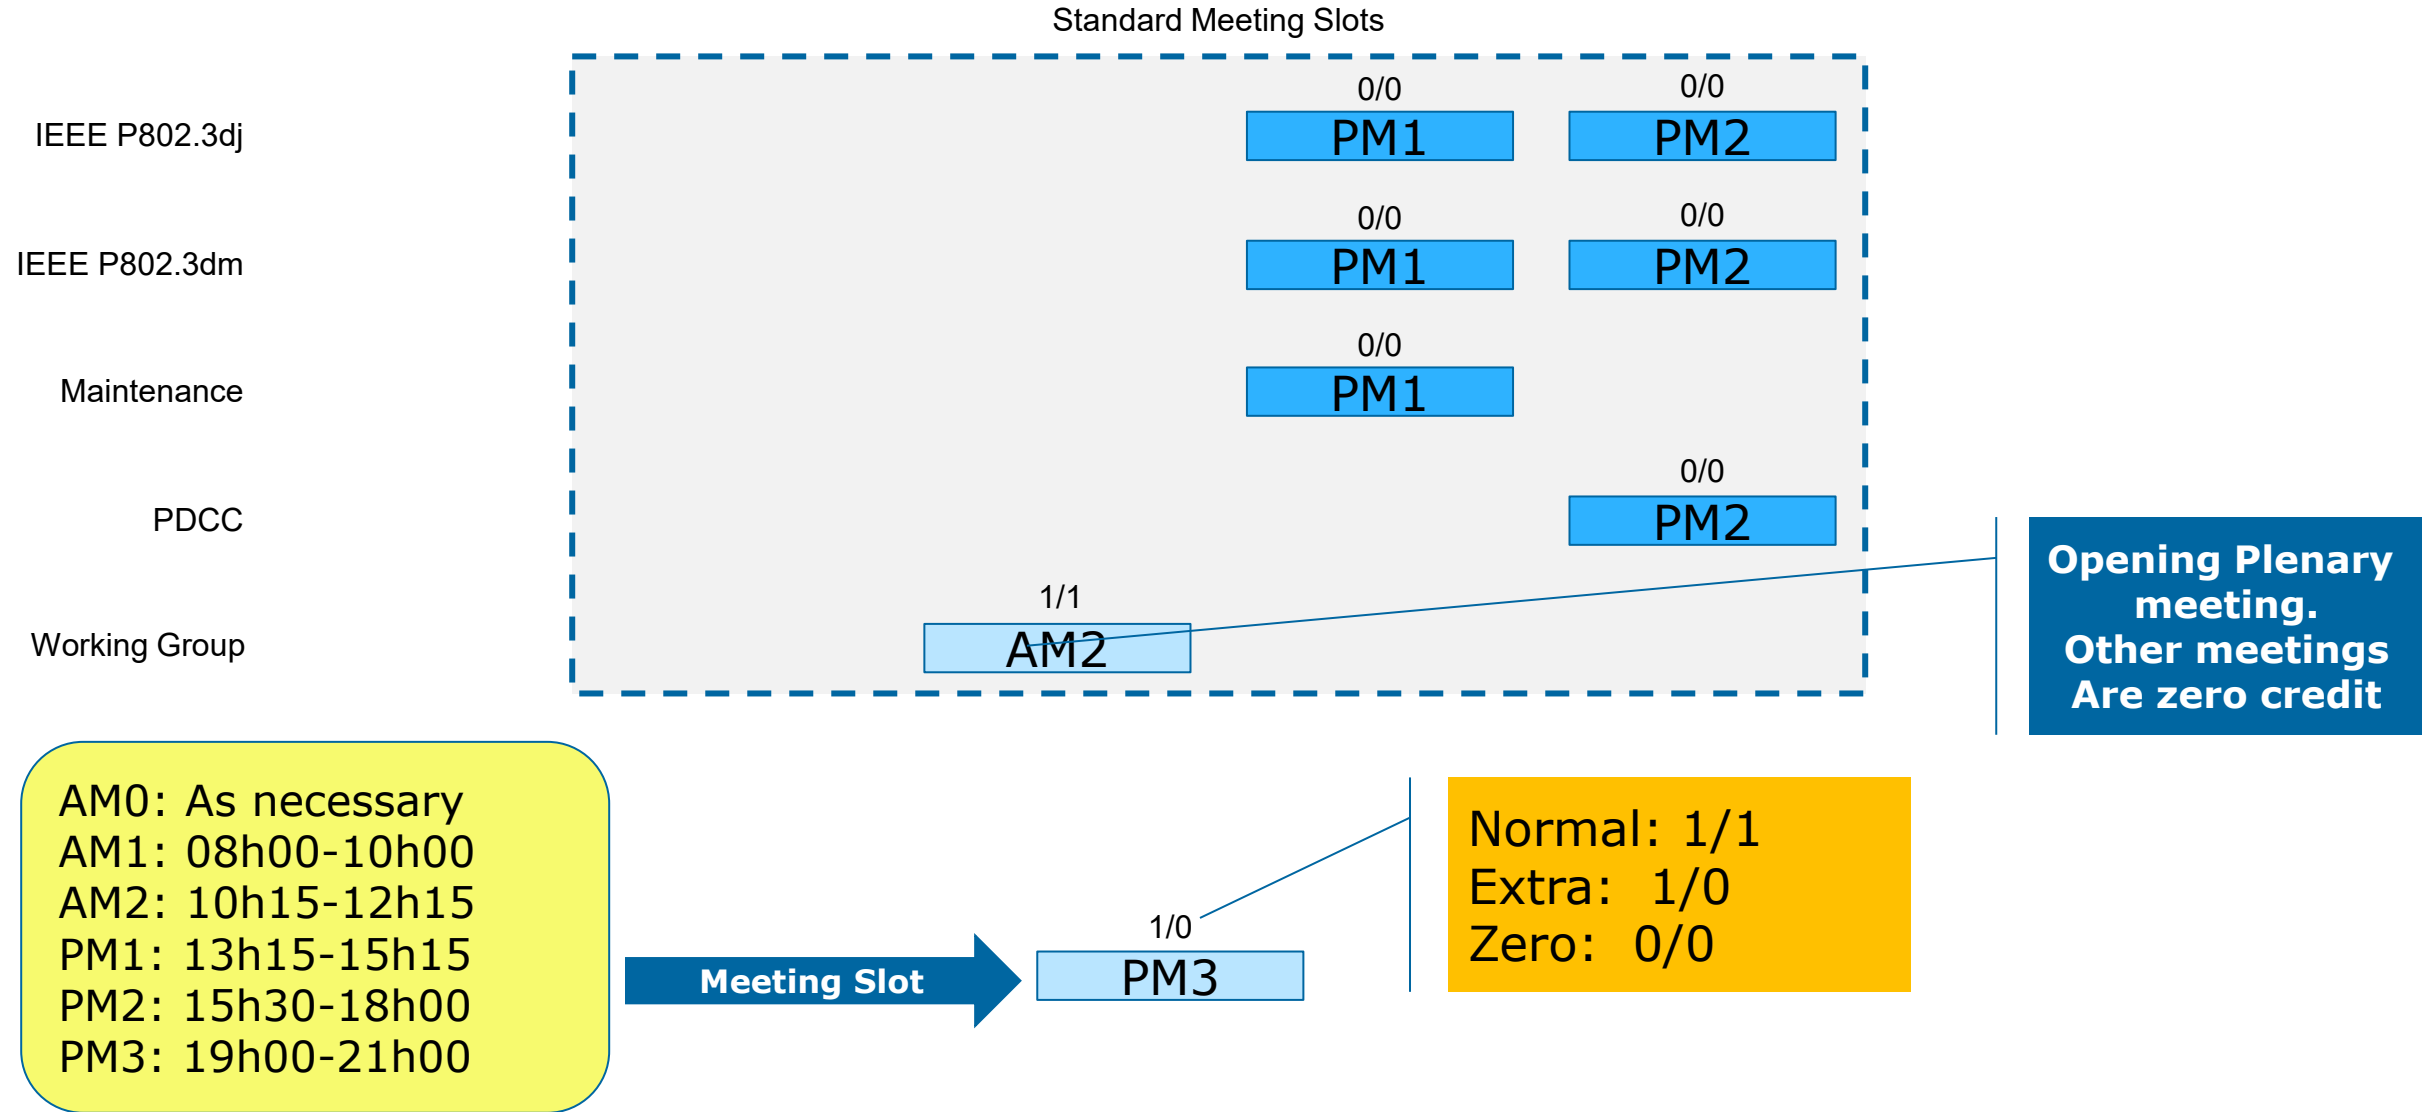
Standard Meeting Slots

IEEE P802.3dj

0/0
PM1

0/0
PM2

IEEE P802.3dm

0/0
PM1

0/0
PM2

Maintenance

0/0
PM1

PDCC

0/0
PM2

Working Group

1/1
AM2

Opening Plenary meeting.
Other meetings Are zero credit

AM0: As necessary
AM1: 08h00-10h00
AM2: 10h15-12h15
PM1: 13h15-15h15
PM2: 15h30-18h00
PM3: 19h00-21h00

Meeting Slot

1/0
PM3

Normal: 1/1
Extra: 1/0
Zero: 0/0